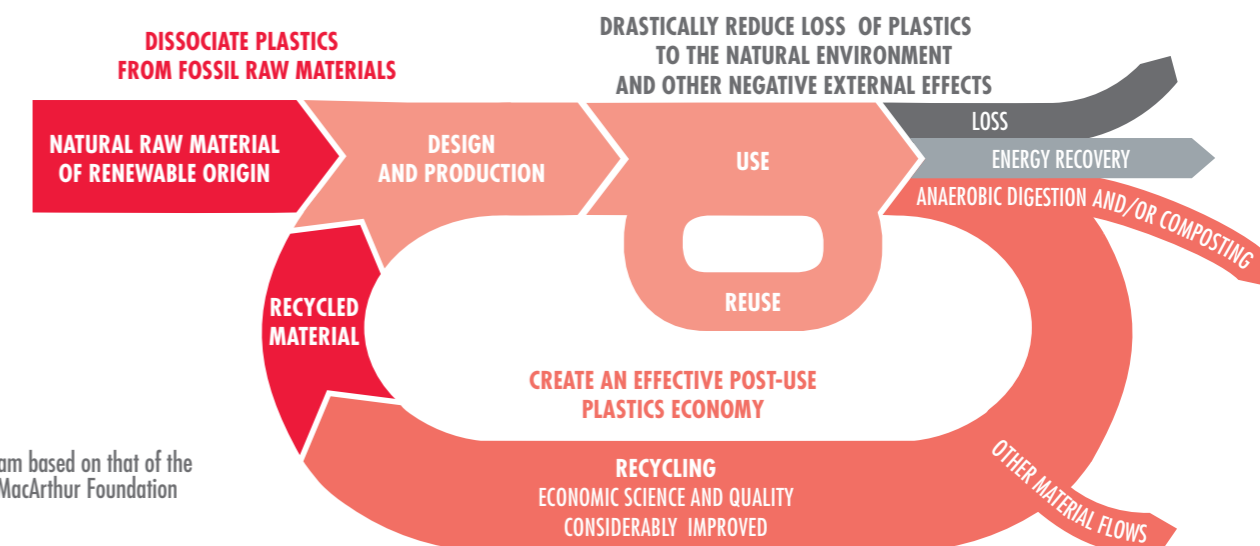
DISSOCIATE PLASTICS FROM FOSSIL RAW MATERIALS

DRASTICALLY REDUCE LOSS OF PLASTICS TO THE NATURAL ENVIRONMENT AND OTHER NEGATIVE EXTERNAL EFFECTS

NATURAL RAW MATERIAL OF RENEWABLE ORIGIN

DESIGN AND PRODUCTION

USE

LOSS

ENERGY RECOVERY

ANAEROBIC DIGESTION AND/OR COMPOSTING

REUSE

RECYCLED MATERIAL

CREATE AN EFFECTIVE POST-USE PLASTICS ECONOMY

OTHER MATERIAL FLOWS

RECYCLING
ECONOMIC SCIENCE AND QUALITY CONSIDERABLY IMPROVED

am based on that of the
MacArthur Foundation